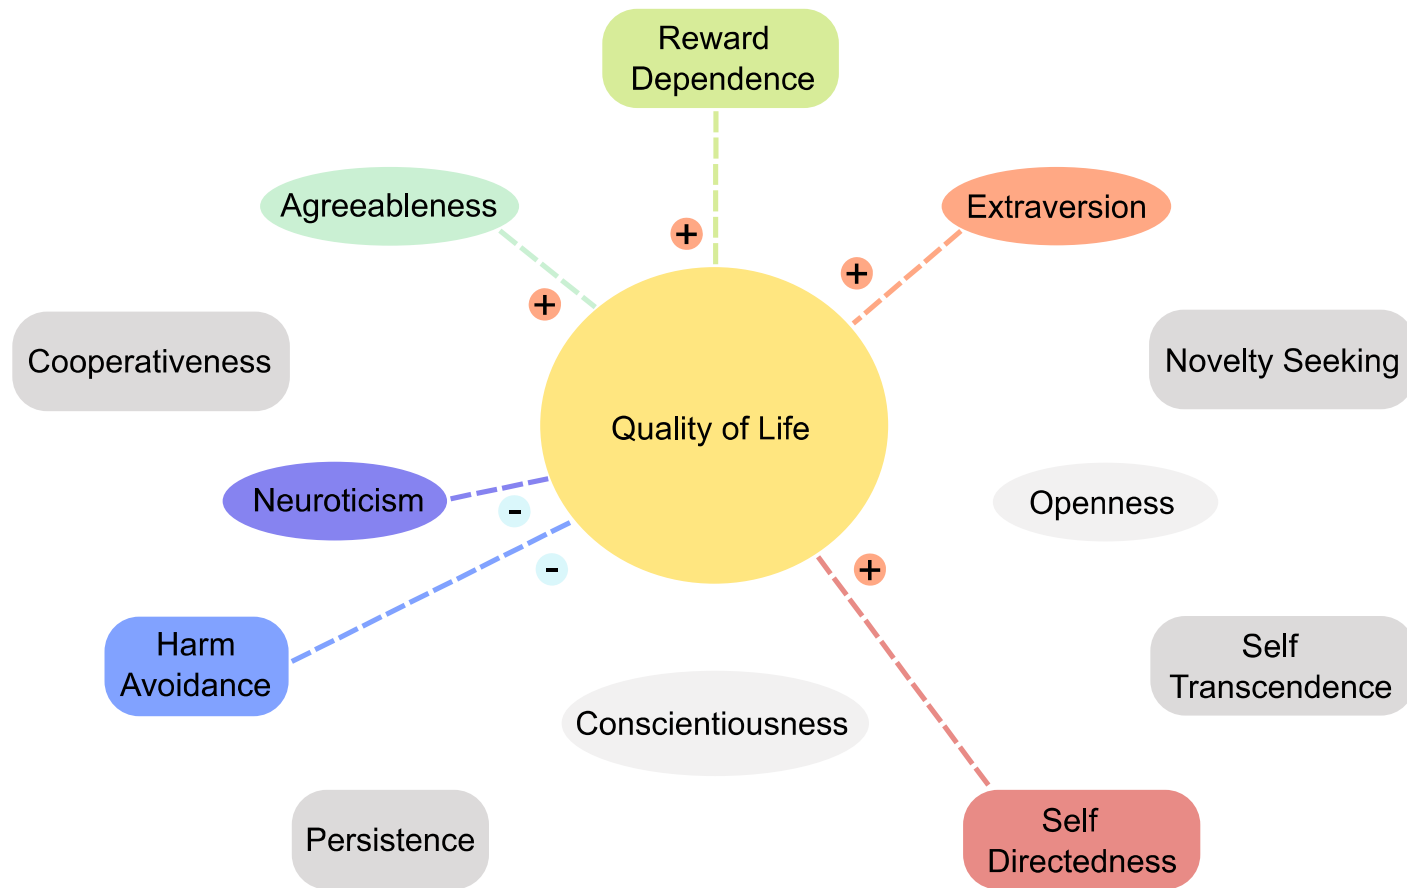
Reward Dependence

Agreeableness

+

Extraversion

+

+

Cooperativeness

Novelty Seeking

Quality of Life

Neuroticism

-

Openness

-

+

Harm Avoidance

Self Transcendence

Conscientiousness

Persistence

Self Directedness